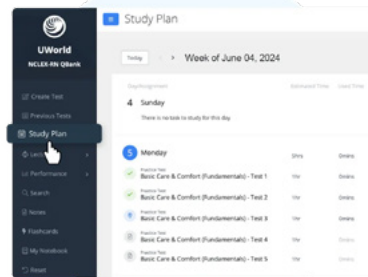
UWorld
NCLEX-RN QBank

Create Test
Previous Tests
Study Plan
Lect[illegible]
Performance
Search
Notes
Flashcards
My Notebook
Reset

Study Plan

Today < > Week of June 04, 2024

Day/Assignment Estimated Time Used Time

4 Sunday
There is no task to study for this day.

5 Monday 5hrs 0mins

Practice Test
Basic Care & Comfort (Fundamentals) - Test 1 1hr 0mins

Practice Test
Basic Care & Comfort (Fundamentals) - Test 2 1hr 0mins

Practice Test
Basic Care & Comfort (Fundamentals) - Test 3 1hr 0mins

Practice Test
Basic Care & Comfort (Fundamentals) - Test 4 1hr 0mins

Practice Test
Basic Care & Comfort (Fundamentals) - Test 5 1hr 0mins